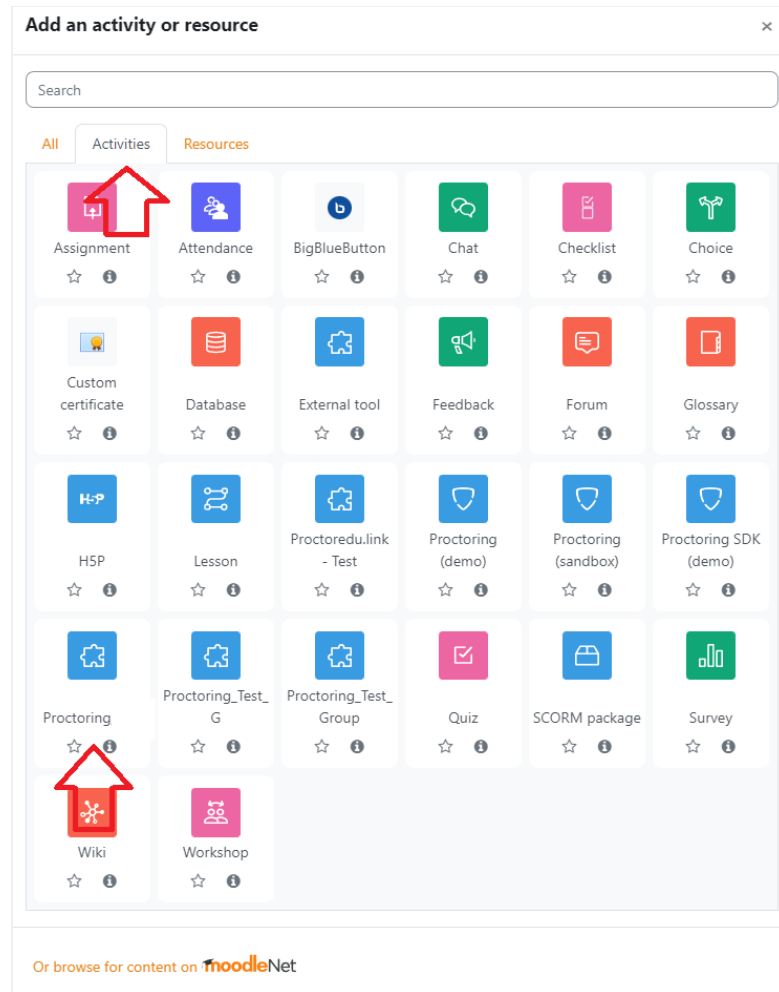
Add an activity or resource ×

Search

All Activities Resources

Assignment
Attendance
BigBlueButton
Chat
Checklist
Choice
Custom certificate
Database
External tool
Feedback
Forum
Glossary
H5P
Lesson
Proctoredu.link - Test
Proctoring (demo)
Proctoring (sandbox)
Proctoring SDK (demo)
Proctoring
Proctoring_Test_G
Proctoring_Test_Group
Quiz
SCORM package
Survey
Wiki
Workshop

Or browse for content on moodleNet